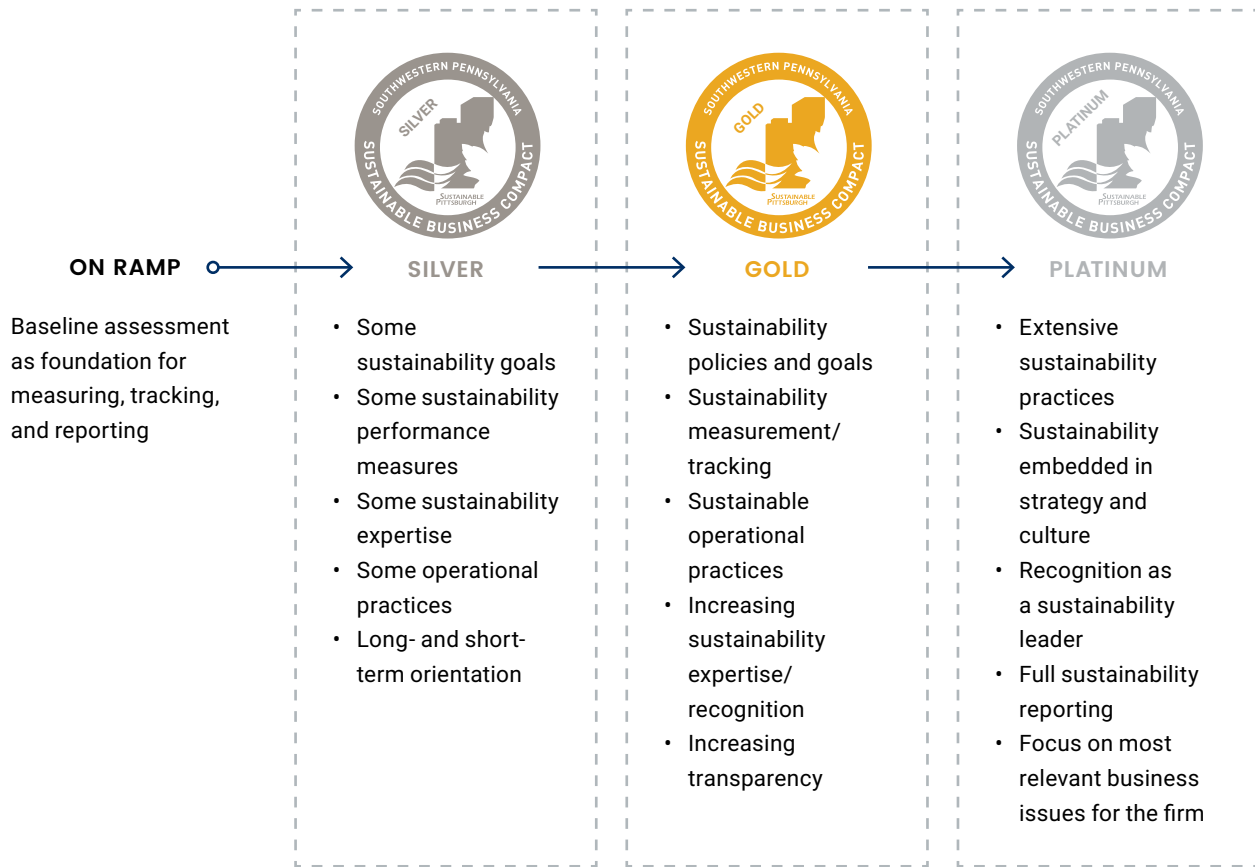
ON RAMP

Baseline assessment as foundation for measuring, tracking, and reporting

SOUTHWESTERN PENNSYLVANIA
SILVER
SUSTAINABLE PITTSBURGH
SUSTAINABLE BUSINESS COMPACT

SILVER

- Some sustainability goals
- Some sustainability performance measures
- Some sustainability expertise
- Some operational practices
- Long- and short-term orientation

SOUTHWESTERN PENNSYLVANIA
GOLD
SUSTAINABLE PITTSBURGH
SUSTAINABLE BUSINESS COMPACT

GOLD

- Sustainability policies and goals
- Sustainability measurement/ tracking
- Sustainable operational practices
- Increasing sustainability expertise/ recognition
- Increasing transparency

SOUTHWESTERN PENNSYLVANIA
PLATINUM
SUSTAINABLE PITTSBURGH
SUSTAINABLE BUSINESS COMPACT

PLATINUM

- Extensive sustainability practices
- Sustainability embedded in strategy and culture
- Recognition as a sustainability leader
- Full sustainability reporting
- Focus on most relevant business issues for the firm